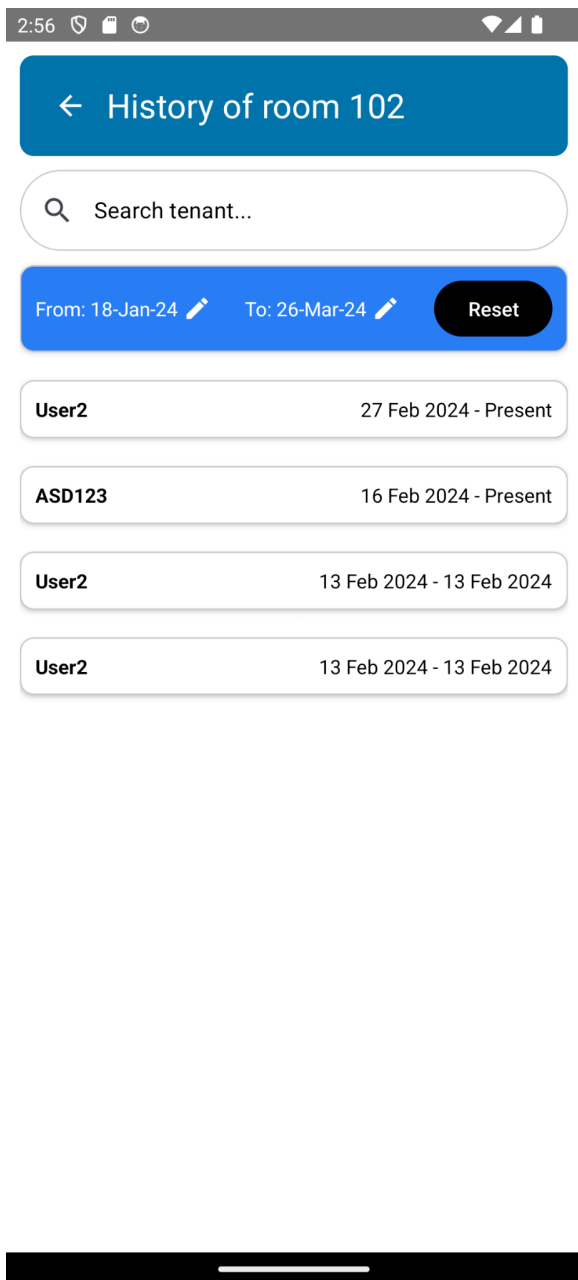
2:56

History of room 102

Search tenant...

From: 18-Jan-24 To: 26-Mar-24 Reset

User2 27 Feb 2024 - Present

ASD123 16 Feb 2024 - Present

User2 13 Feb 2024 - 13 Feb 2024

User2 13 Feb 2024 - 13 Feb 2024